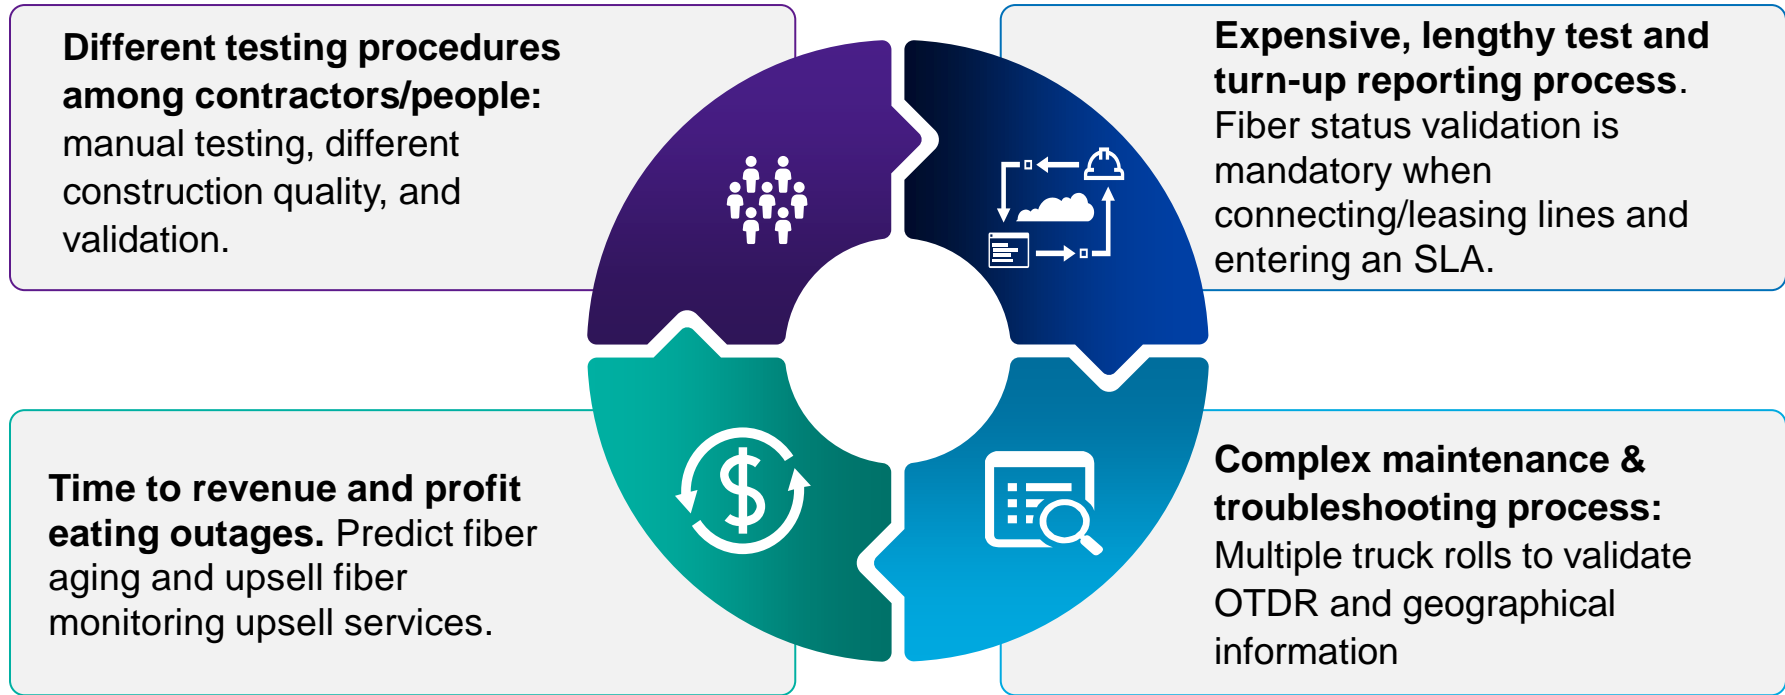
**Different testing procedures among contractors/people:** manual testing, different construction quality, and validation.

**Expensive, lengthy test and turn-up reporting process**. Fiber status validation is mandatory when connecting/leasing lines and entering an SLA.

**Time to revenue and profit eating outages.** Predict fiber aging and upsell fiber monitoring upsell services.

**Complex maintenance & troubleshooting process:** Multiple truck rolls to validate OTDR and geographical information